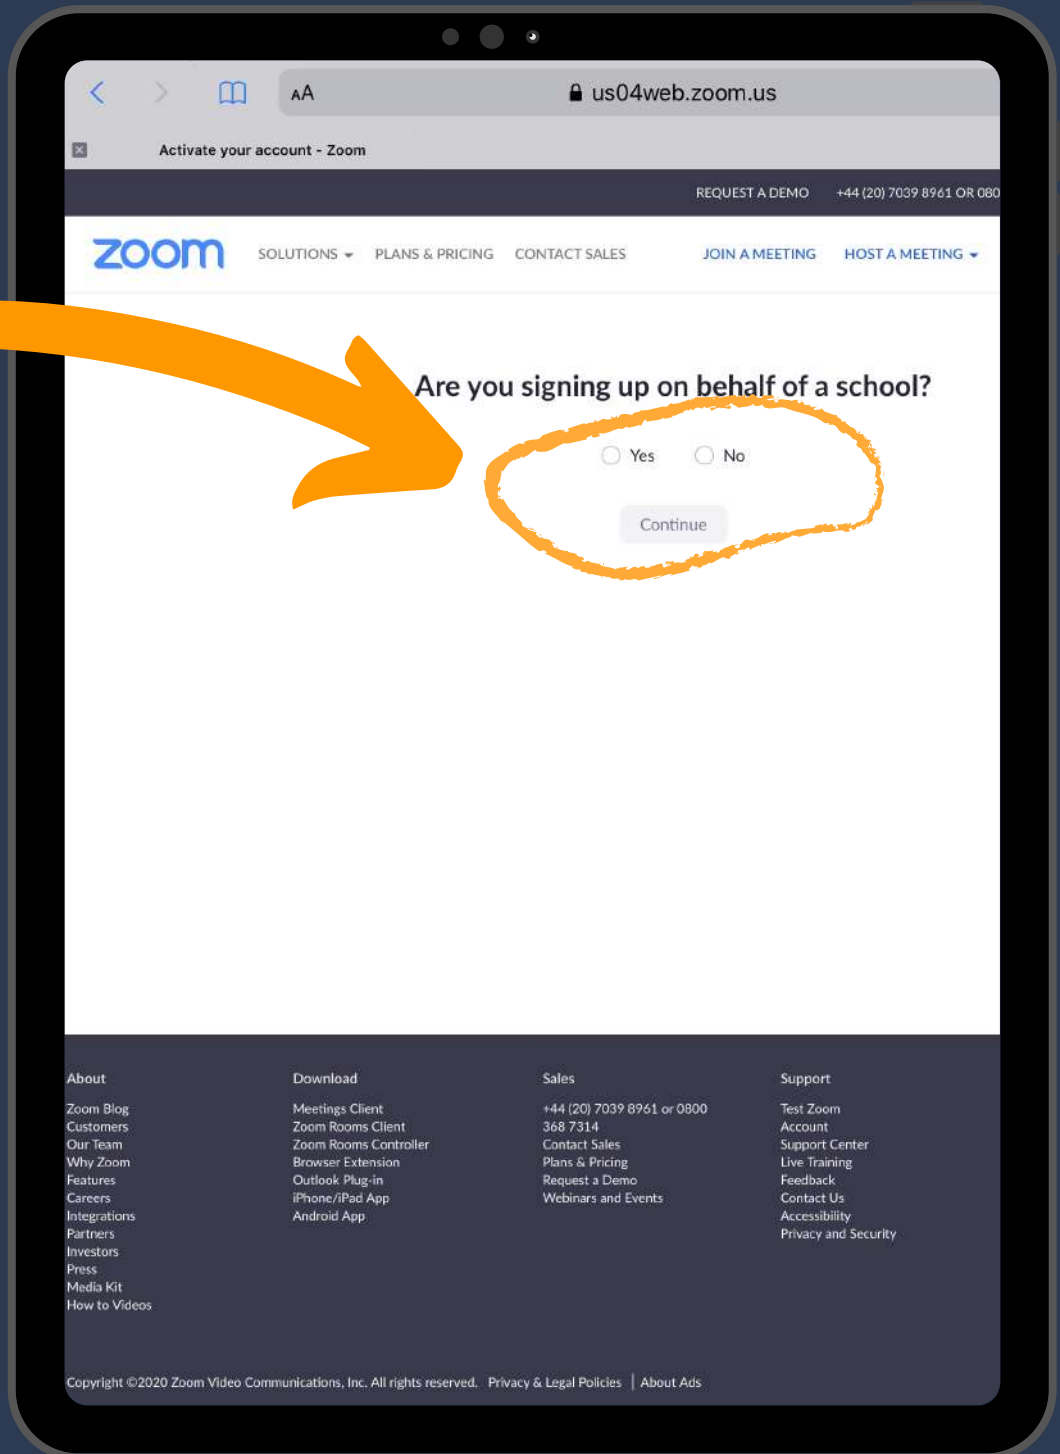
AA us04web.zoom.us

Activate your account - Zoom

REQUEST A DEMO +44 (20) 7039 8961 OR 080

zoom SOLUTIONS PLANS & PRICING CONTACT SALES JOIN A MEETING HOST A MEETING

Are you signing up on behalf of a school?

Yes No

Continue

About
Zoom Blog
Customers
Our Team
Why Zoom
Features
Careers
Integrations
Partners
Investors
Press
Media Kit
How to Videos

Download
Meetings Client
Zoom Rooms Client
Zoom Rooms Controller
Browser Extension
Outlook Plug-in
iPhone/iPad App
Android App

Sales
+44 (20) 7039 8961 or 0800 368 7314
Contact Sales
Plans & Pricing
Request a Demo
Webinars and Events

Support
Test Zoom
Account
Support Center
Live Training
Feedback
Contact Us
Accessibility
Privacy and Security

Copyright ©2020 Zoom Video Communications, Inc. All rights reserved. Privacy & Legal Policies | About Ads